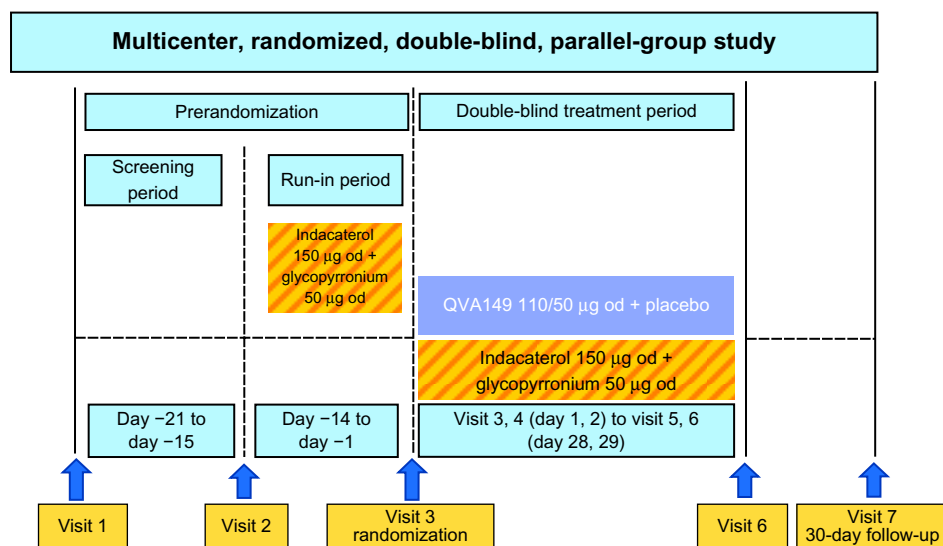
Multicenter, randomized, double-blind, parallel-group study

Prerandomization

Double-blind treatment period

Screening period

Run-in period

Indacaterol 150 μg od + glycopyrronium 50 μg od

QVA149 110/50 μg od + placebo

Indacaterol 150 μg od + glycopyrronium 50 μg od

Day −21 to day −15

Day −14 to day −1

Visit 3, 4 (day 1, 2) to visit 5, 6 (day 28, 29)

Visit 1

Visit 2

Visit 3 randomization

Visit 6

Visit 7 30-day follow-up